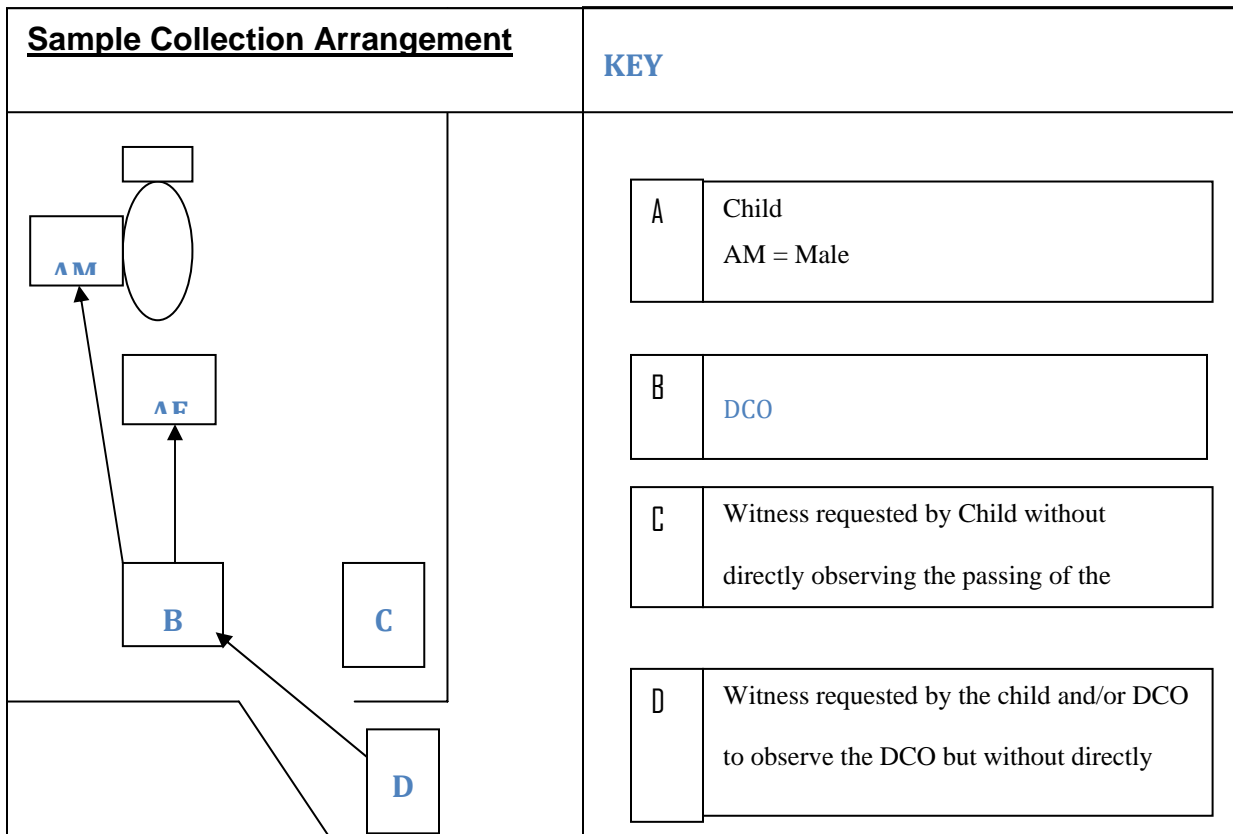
Sample Collection Arrangement

KEY

AM

AF

B

C

D

| A | Child AM = Male |
|---|---|

| B | DCO |
|---|---|

| C | Witness requested by Child without directly observing the passing of the |
|---|---|

| D | Witness requested by the child and/or DCO to observe the DCO but without directly |
|---|---|